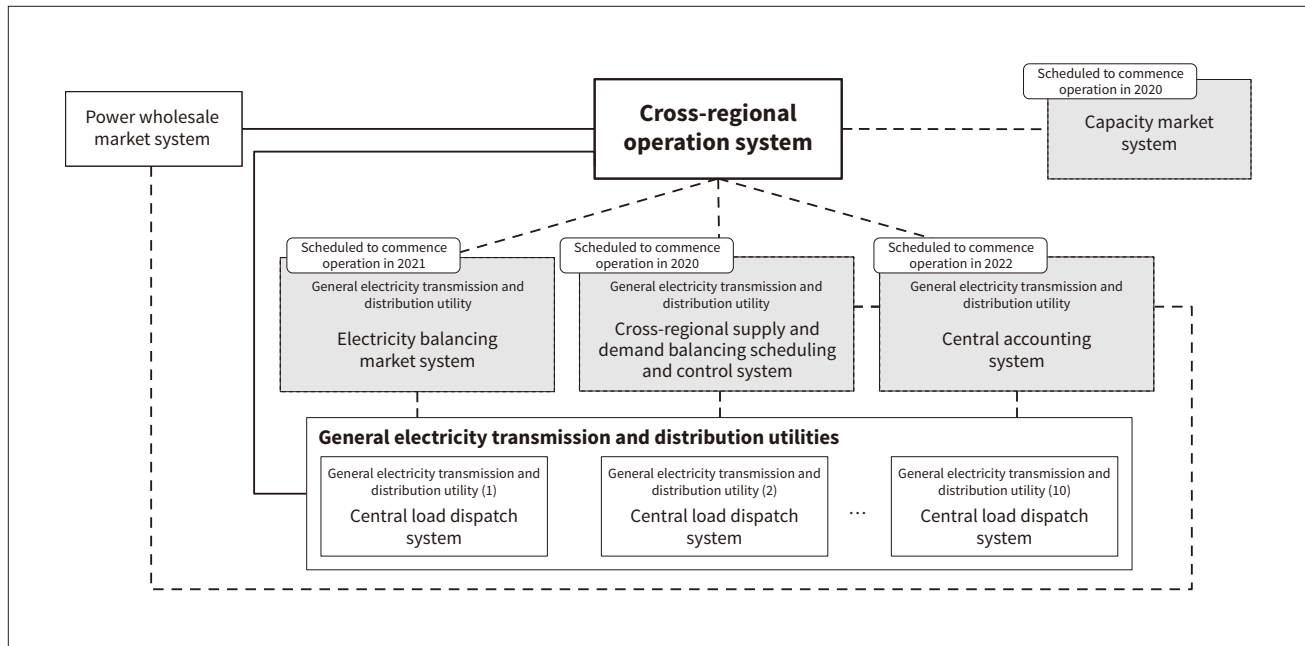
Power wholesale market system

Cross-regional operation system

Scheduled to commence operation in 2020

Capacity market system

Scheduled to commence operation in 2021

General electricity transmission and distribution utility

Electricity balancing market system

Scheduled to commence operation in 2020

General electricity transmission and distribution utility

Cross-regional supply and demand balancing scheduling and control system

Scheduled to commence operation in 2022

General electricity transmission and distribution utility

Central accounting system

General electricity transmission and distribution utilities

General electricity transmission and distribution utility (1)

Central load dispatch system

General electricity transmission and distribution utility (2)

Central load dispatch system

…

General electricity transmission and distribution utility (10)

Central load dispatch system